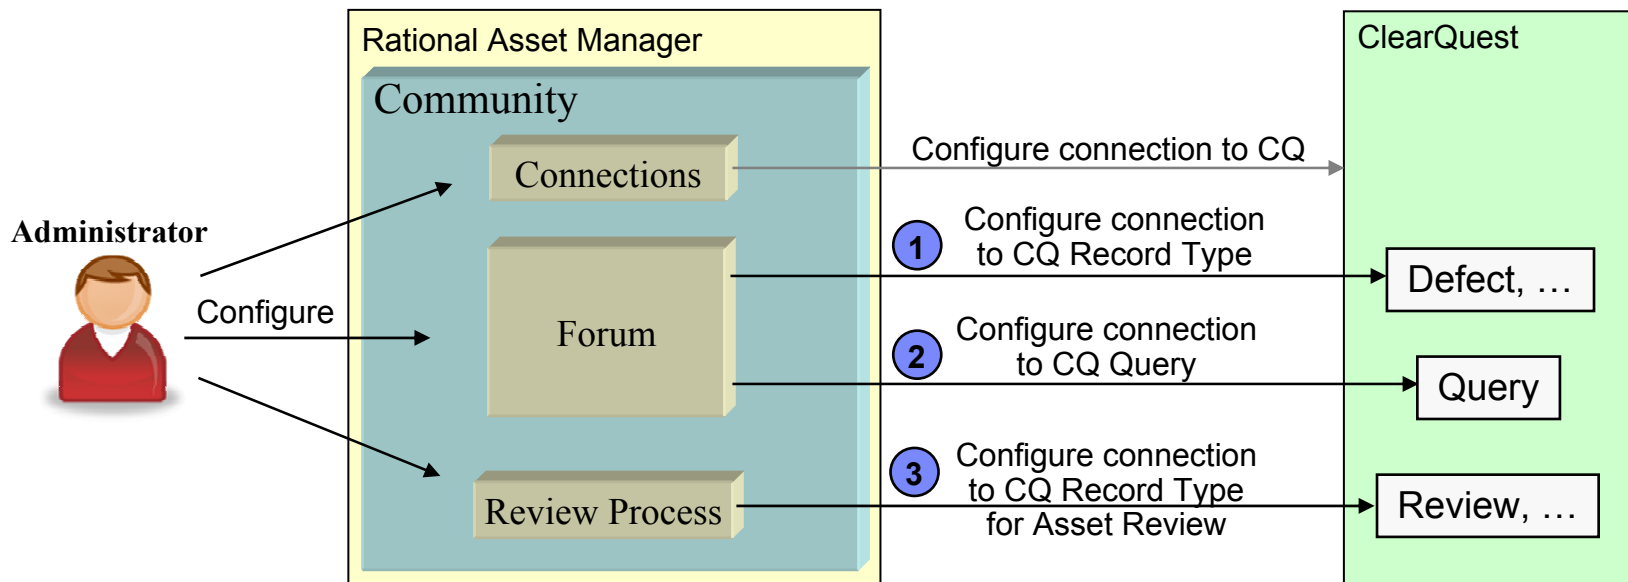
Rational Asset Manager

Community

Connections

Forum

Review Process

ClearQuest

Administrator

Configure

Configure connection to CQ

1 Configure connection to CQ Record Type

Defect, …

2 Configure connection to CQ Query

Query

3 Configure connection to CQ Record Type for Asset Review

Review, …